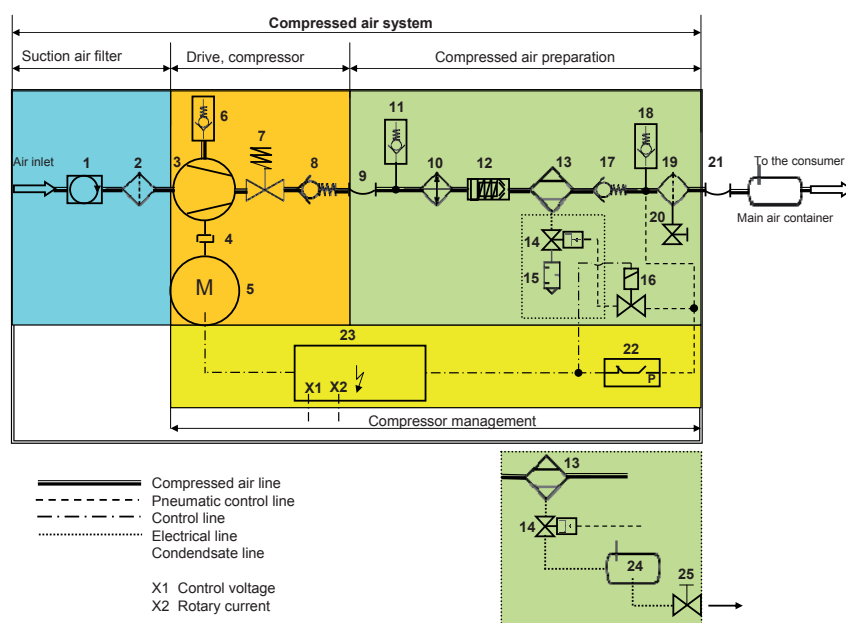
Compressed air system

Suction air filter

Drive, compressor

Compressed air preparation

Air inlet

1 2 3 6 7 8 4 5 M 9 11 10 12 13 17 18 19 21

To the consumer

Main air container

14 15 16 20

23

X1 X2

22

P

Compressor management

Compressed air line
Pneumatic control line
Control line
Electrical line
Condendsate line

X1 Control voltage
X2 Rotary current

13

14

24

25